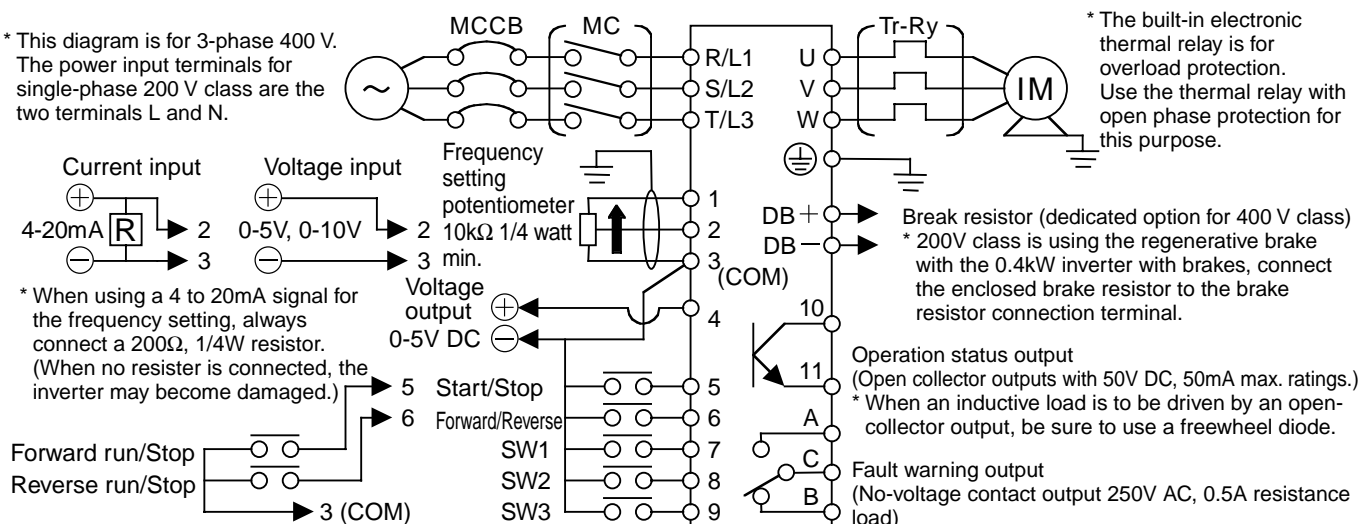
* This diagram is for 3-phase 400 V. The power input terminals for single-phase 200 V class are the two terminals L and N.

MCCB

MC

R/L1
S/L2
T/L3

U
V
W

Tr-Ry

IM

* The built-in electronic thermal relay is for overload protection. Use the thermal relay with open phase protection for this purpose.

Current input

4-20mA R

2
3

Voltage input

0-5V, 0-10V

2
3

Frequency setting potentiometer 10kΩ 1/4 watt min.

1
2
3 (COM)

DB +
DB −

Break resistor (dedicated option for 400 V class)
* 200V class is using the regenerative brake with the 0.4kW inverter with brakes, connect the enclosed brake resistor to the brake resistor connection terminal.

* When using a 4 to 20mA signal for the frequency setting, always connect a 200Ω, 1/4W resistor. (When no resister is connected, the inverter may become damaged.)

Voltage output 0-5V DC

4

10

11

Operation status output
(Open collector outputs with 50V DC, 50mA max. ratings.)
* When an inductive load is to be driven by an open-collector output, be sure to use a freewheel diode.

5
6

Start/Stop
Forward/Reverse
SW1
SW2
SW3

5
6
7
8
9

Forward run/Stop
Reverse run/Stop

3 (COM)

A
C
B

Fault warning output
(No-voltage contact output 250V AC, 0.5A resistance load)